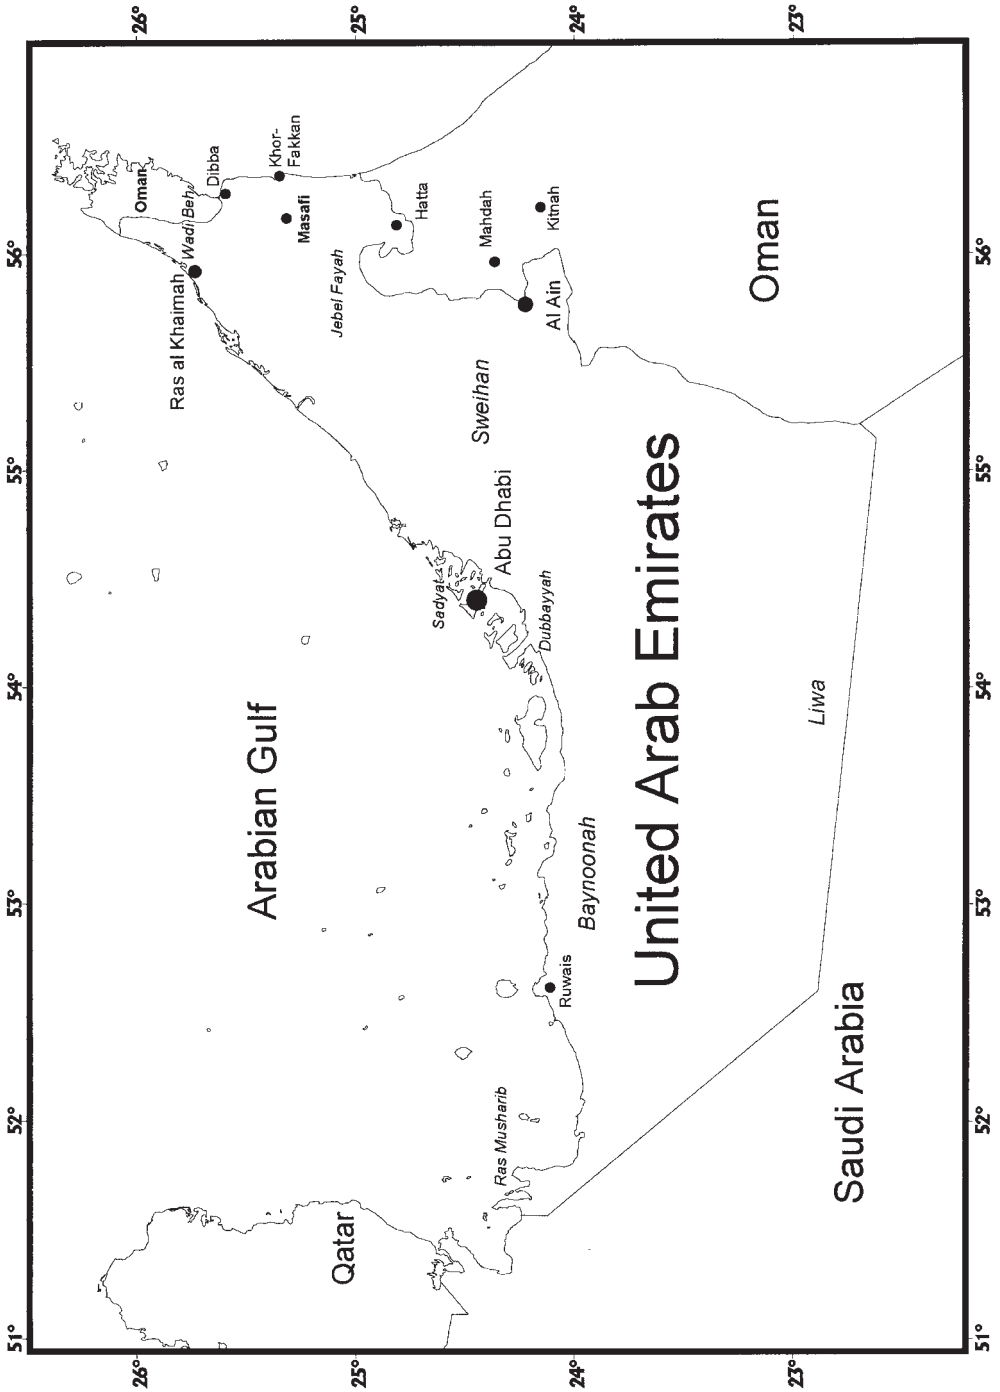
26°
25°
24°
23°

Oman
Dibba
Khor-Fakkan
Masafi
Wadi Beh
Ras al Khaimah
Hatta
Mahdah
Kitnah
Jebel Fayah
Al Ain
Oman
Sweihan
Arabian Gulf
Abu Dhabi
Sadiyat
Dubbayyah
United Arab Emirates
Liwa
Baynoonah
Ruwais
Ras Musharib
Qatar
Saudi Arabia

56°
55°
54°
53°
52°
51°

26°
25°
24°
23°

56°
55°
54°
53°
52°
51°